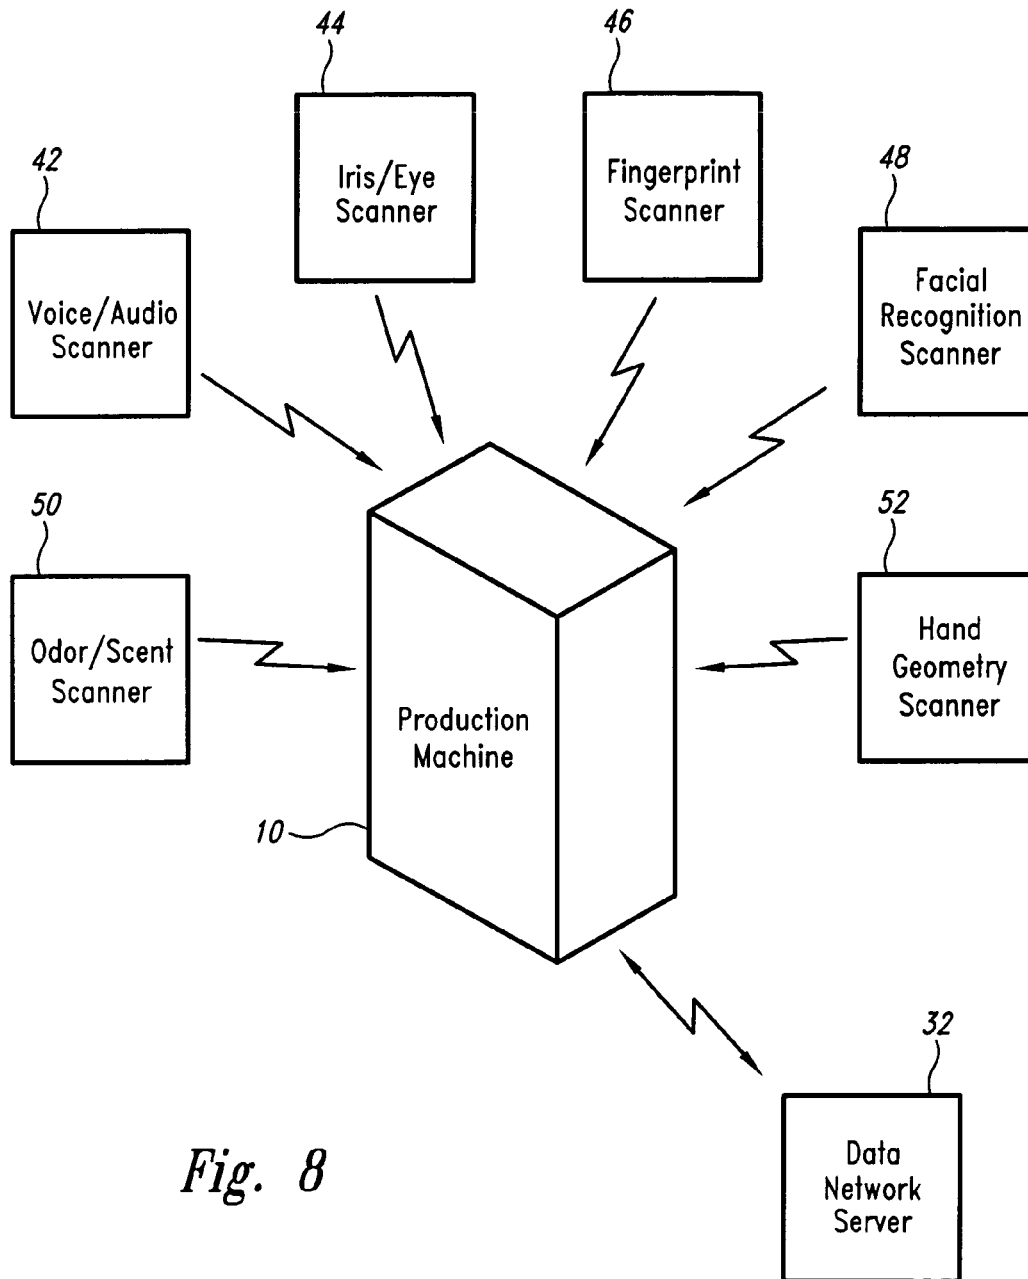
44

46

42

48

Iris/Eye Scanner

Fingerprint Scanner

Voice/Audio Scanner

Facial Recognition Scanner

50

52

Odor/Scent Scanner

Production Machine

Hand Geometry Scanner

10

32

Fig. 8

Data Network Server